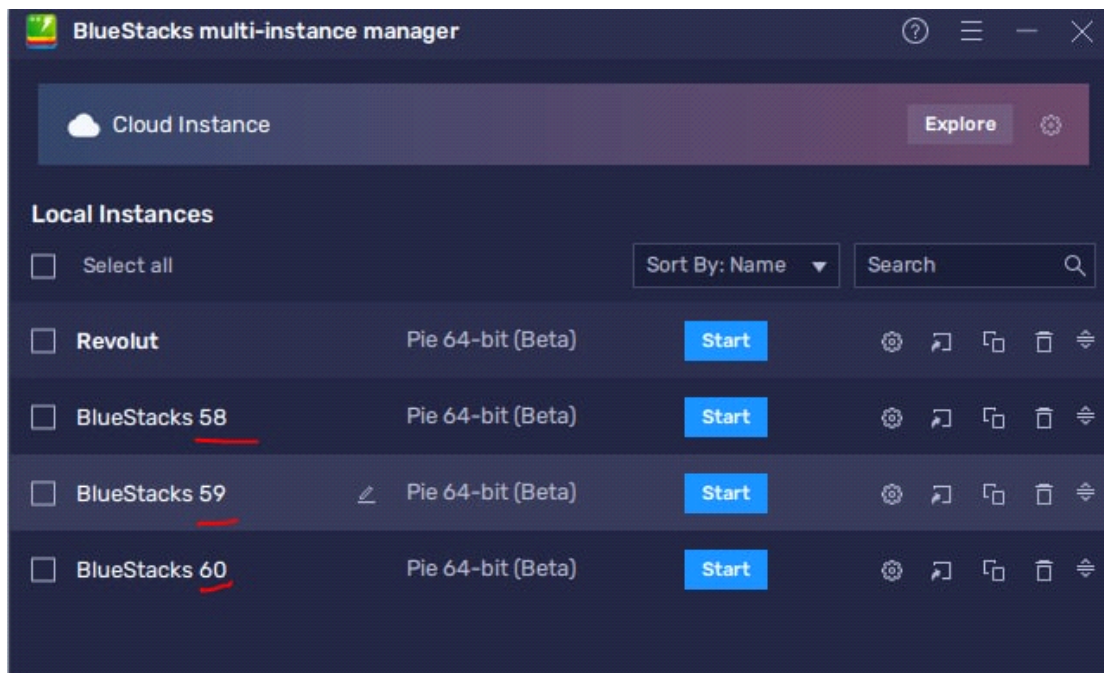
BlueStacks multi-instance manager

Cloud Instance

Explore

Local Instances

Select all

Sort By: Name

Search

| | | | |
|---|---|---|---|
| Revolut | Pie 64-bit (Beta) | Start | |
| BlueStacks 58 | Pie 64-bit (Beta) | Start | |
| BlueStacks 59 | Pie 64-bit (Beta) | Start | |
| BlueStacks 60 | Pie 64-bit (Beta) | Start | |